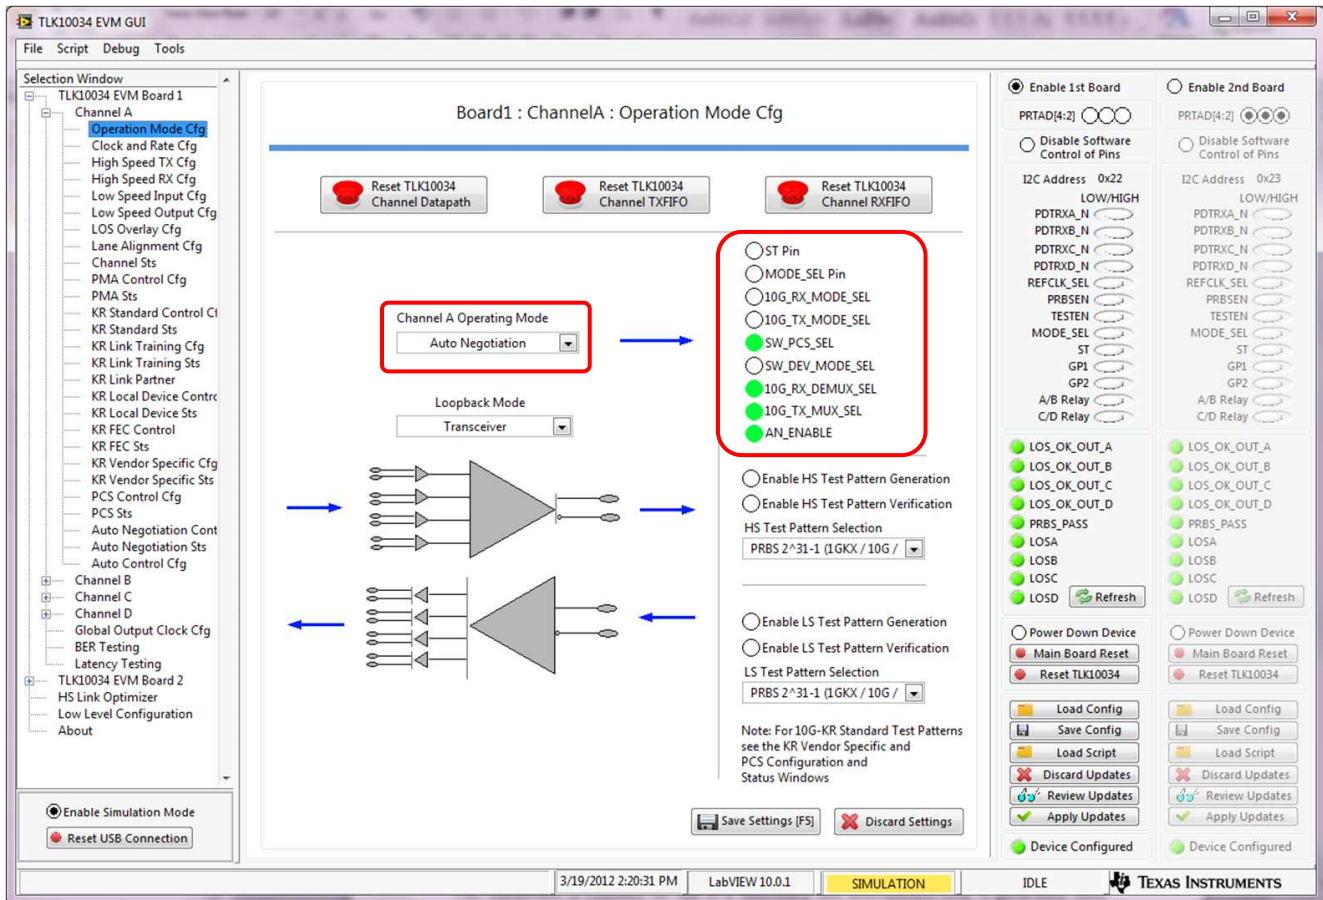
TLK10034 EVM GUI

File Script Debug Tools

Selection Window
TLK10034 EVM Board 1
Channel A
Operation Mode Cfg
Clock and Rate Cfg
High Speed TX Cfg
High Speed RX Cfg
Low Speed Input Cfg
Low Speed Output Cfg
LOS Overlay Cfg
Lane Alignment Cfg
Channel Sts
PMA Control Cfg
PMA Sts
KR Standard Control Cf
KR Standard Sts
KR Link Training Cfg
KR Link Training Sts
KR Link Partner
KR Local Device Contr
KR Local Device Sts
KR FEC Control
KR FEC Sts
KR Vendor Specific Cfg
KR Vendor Specific Sts
PCS Control Cfg
PCS Sts
Auto Negotiation Cont
Auto Negotiation Sts
Auto Control Cfg
Channel B
Channel C
Channel D
Global Output Clock Cfg
BER Testing
Latency Testing
TLK10034 EVM Board 2
HS Link Optimizer
Low Level Configuration
About

Enable Simulation Mode
Reset USB Connection

Board1 : ChannelA : Operation Mode Cfg

Reset TLK10034 Channel Datapath
Reset TLK10034 Channel TXFIFO
Reset TLK10034 Channel RXFIFO

Channel A Operating Mode
Auto Negotiation

Loopback Mode
Transceiver

ST Pin
MODE_SEL Pin
10G_RX_MODE_SEL
10G_TX_MODE_SEL
SW_PCS_SEL
SW_DEV_MODE_SEL
10G_RX_DEMUX_SEL
10G_TX_MUX_SEL
AN_ENABLE

Enable HS Test Pattern Generation
Enable HS Test Pattern Verification
HS Test Pattern Selection
PRBS 2^31-1 (1GKX / 10G /

Enable LS Test Pattern Generation
Enable LS Test Pattern Verification
LS Test Pattern Selection
PRBS 2^31-1 (1GKX / 10G /

Note: For 10G-KR Standard Test Patterns see the KR Vendor Specific and PCS Configuration and Status Windows

Save Settings [F5]
Discard Settings

Enable 1st Board
PRTAD[4:2]
Disable Software Control of Pins
I2C Address 0x22
LOW/HIGH
PDTRXA_N
PDTRXB_N
PDTRXC_N
PDTRXD_N
REFCLK_SEL
PRBSEN
TESTEN
MODE_SEL
ST
GP1
GP2
A/B Relay
C/D Relay
LOS_OK_OUT_A
LOS_OK_OUT_B
LOS_OK_OUT_C
LOS_OK_OUT_D
PRBS_PASS
LOSA
LOSB
LOSC
LOSD
Refresh
Power Down Device
Main Board Reset
Reset TLK10034
Load Config
Save Config
Load Script
Discard Updates
Review Updates
Apply Updates
Device Configured

Enable 2nd Board
PRTAD[4:2]
Disable Software Control of Pins
I2C Address 0x23
LOW/HIGH
PDTRXA_N
PDTRXB_N
PDTRXC_N
PDTRXD_N
REFCLK_SEL
PRBSEN
TESTEN
MODE_SEL
ST
GP1
GP2
A/B Relay
C/D Relay
LOS_OK_OUT_A
LOS_OK_OUT_B
LOS_OK_OUT_C
LOS_OK_OUT_D
PRBS_PASS
LOSA
LOSB
LOSC
LOSD
Refresh
Power Down Device
Main Board Reset
Reset TLK10034
Load Config
Save Config
Load Script
Discard Updates
Review Updates
Apply Updates
Device Configured

3/19/2012 2:20:31 PM
LabVIEW 10.0.1
SIMULATION
IDLE
Texas Instruments